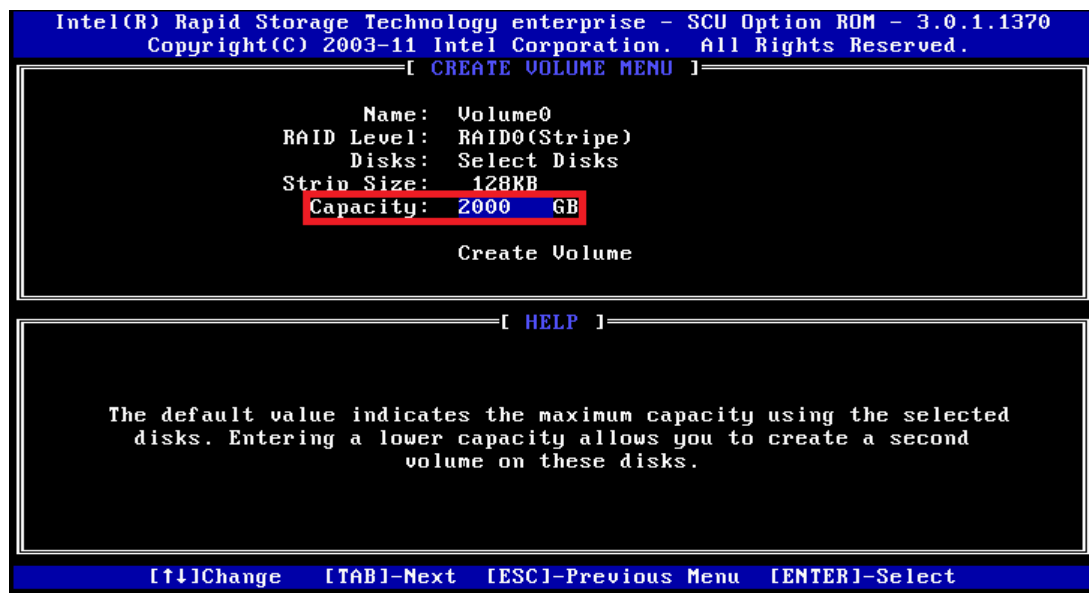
Intel(R) Rapid Storage Technology enterprise - SCU Option ROM - 3.0.1.1370
Copyright(C) 2003-11 Intel Corporation. All Rights Reserved.

[ CREATE VOLUME MENU ]

Name: Volume0
RAID Level: RAID0(Stripe)
Disks: Select Disks
Strip Size: 128KB
Capacity: 2000 GB

Create Volume

[ HELP ]

The default value indicates the maximum capacity using the selected disks. Entering a lower capacity allows you to create a second volume on these disks.

[↑↓]Change [TAB]-Next [ESC]-Previous Menu [ENTER]-Select